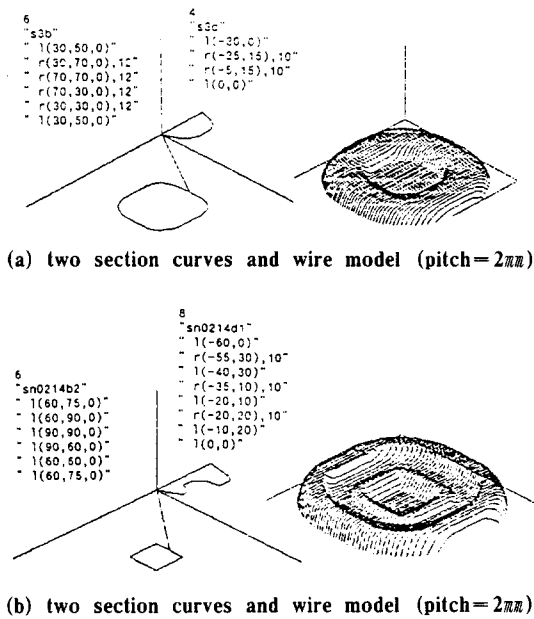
6
"s3b"
" l(30,50,0)"
" r(30,70,0),12"
" r(70,70,0),12"
" r(70,30,0),12"
" r(30,30,0),12"
" l(30,50,0)"

4
"s3c"
" l(-30,0)"
" r(-25,15),10"
" r(-5,15),10"
" l(0,0)"

(a) two section curves and wire model (pitch = 2mm)

6
"sn0214b2"
" l(60,75,0)"
" l(60,90,0)"
" l(90,90,0)"
" l(90,60,0)"
" l(60,50,0)"
" l(60,75,0)"

8
"sn0214d1"
" l(-60,0)"
" r(-55,30),10"
" l(-40,30)"
" r(-35,10),10"
" l(-20,10)"
" r(-20,20),10"
" l(-10,20)"
" l(0,0)"

(b) two section curves and wire model (pitch = 2mm)